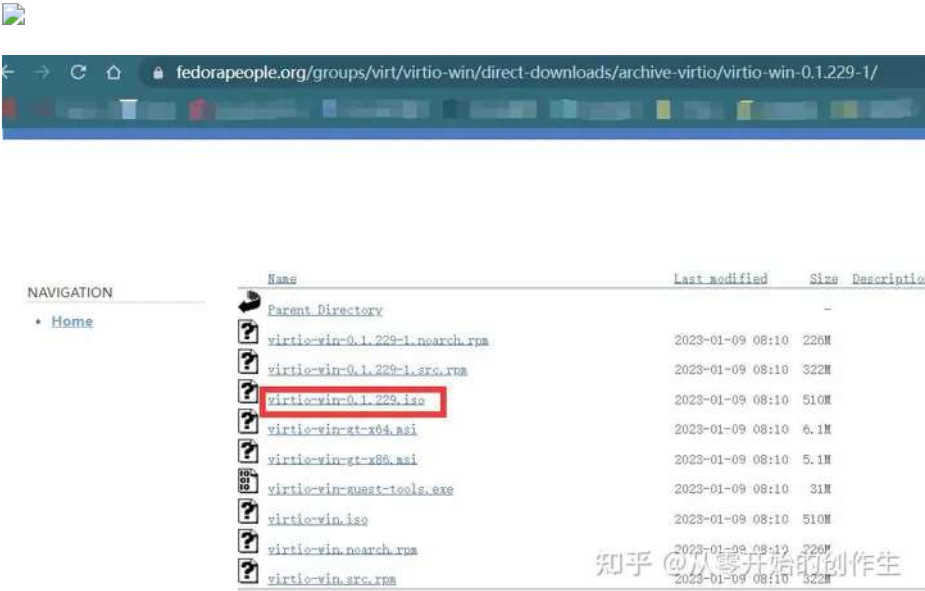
fedorapeople.org/groups/virt/virtio-win/direct-downloads/archive-virtio/virtio-win-0.1.229-1/

NAVIGATION

• Home

| Name | Last modified | Size | Descriptio |
|---|---|---|---|
| Parent Directory | | - | |
| virtio-win-0.1.229-1.noarch.rpm | 2023-01-09 08:10 | 226M | |
| virtio-win-0.1.229-1.src.rpm | 2023-01-09 08:10 | 322M | |
| virtio-win-0.1.229.iso | 2023-01-09 08:10 | 510M | |
| virtio-win-gt-x64.msi | 2023-01-09 08:10 | 6.1M | |
| virtio-win-gt-x86.msi | 2023-01-09 08:10 | 5.1M | |
| virtio-win-guest-tools.exe | 2023-01-09 08:10 | 31M | |
| virtio-win.iso | 2023-01-09 08:10 | 510M | |
| virtio-win.noarch.rpm | 2023-01-09 08:10 | 226M | |
| virtio-win.src.rpm | 2023-01-09 08:10 | 322M | |

知乎 @从零开始的创作生